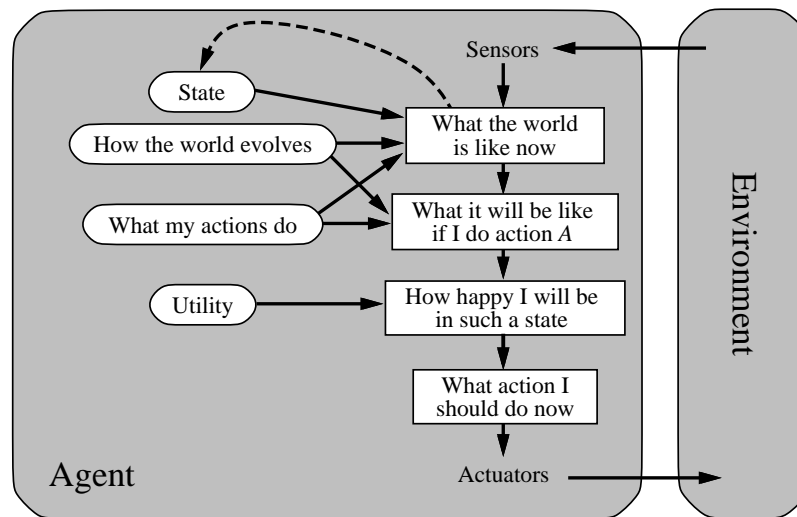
Sensors

State

How the world evolves

What my actions do

Utility

What the world is like now

What it will be like if I do action $A$

How happy I will be in such a state

What action I should do now

Actuators

Agent

Environment